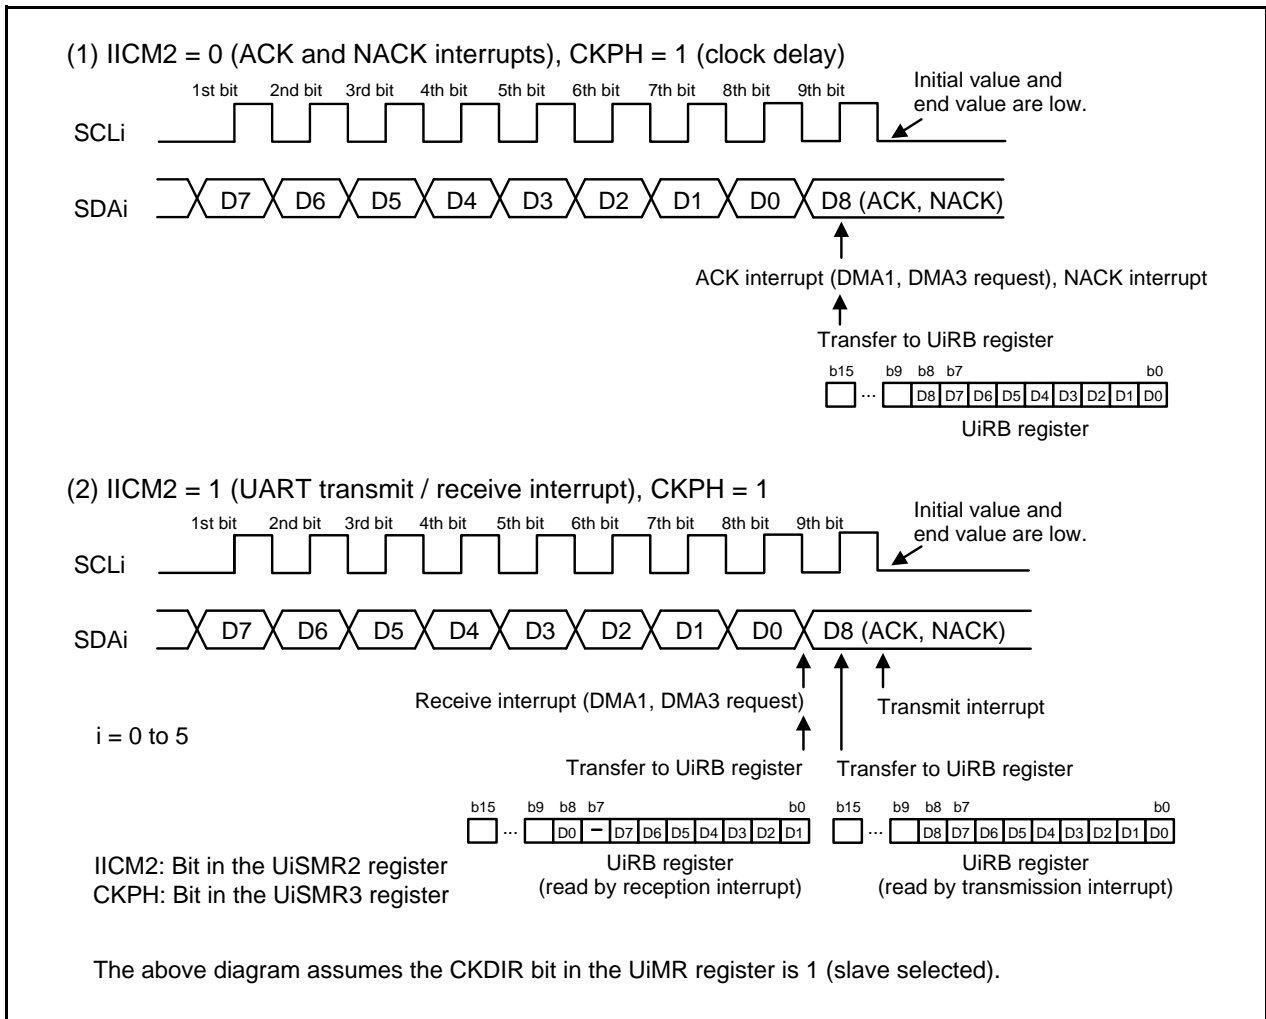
(1) IICM2 = 0 (ACK and NACK interrupts), CKPH = 1 (clock delay)

1st bit 2nd bit 3rd bit 4th bit 5th bit 6th bit 7th bit 8th bit 9th bit

Initial value and end value are low.

SCLi

SDAi D7 D6 D5 D4 D3 D2 D1 D0 D8 (ACK, NACK)

ACK interrupt (DMA1, DMA3 request), NACK interrupt

Transfer to UiRB register

b15 b9 b8 b7 b0

| | ··· | | D8 | D7 | D6 | D5 | D4 | D3 | D2 | D1 | D0 |

UiRB register

(2) IICM2 = 1 (UART transmit / receive interrupt), CKPH = 1

1st bit 2nd bit 3rd bit 4th bit 5th bit 6th bit 7th bit 8th bit 9th bit

Initial value and end value are low.

SCLi

SDAi D7 D6 D5 D4 D3 D2 D1 D0 D8 (ACK, NACK)

Receive interrupt (DMA1, DMA3 request)

Transmit interrupt

i = 0 to 5

Transfer to UiRB register

Transfer to UiRB register

b15 b9 b8 b7 b0

| | ··· | | D0 | – | D7 | D6 | D5 | D4 | D3 | D2 | D1 |

UiRB register
(read by reception interrupt)

b15 b9 b8 b7 b0

| | ··· | | D8 | D7 | D6 | D5 | D4 | D3 | D2 | D1 | D0 |

UiRB register
(read by transmission interrupt)

IICM2: Bit in the UiSMR2 register
CKPH: Bit in the UiSMR3 register

The above diagram assumes the CKDIR bit in the UiMR register is 1 (slave selected).